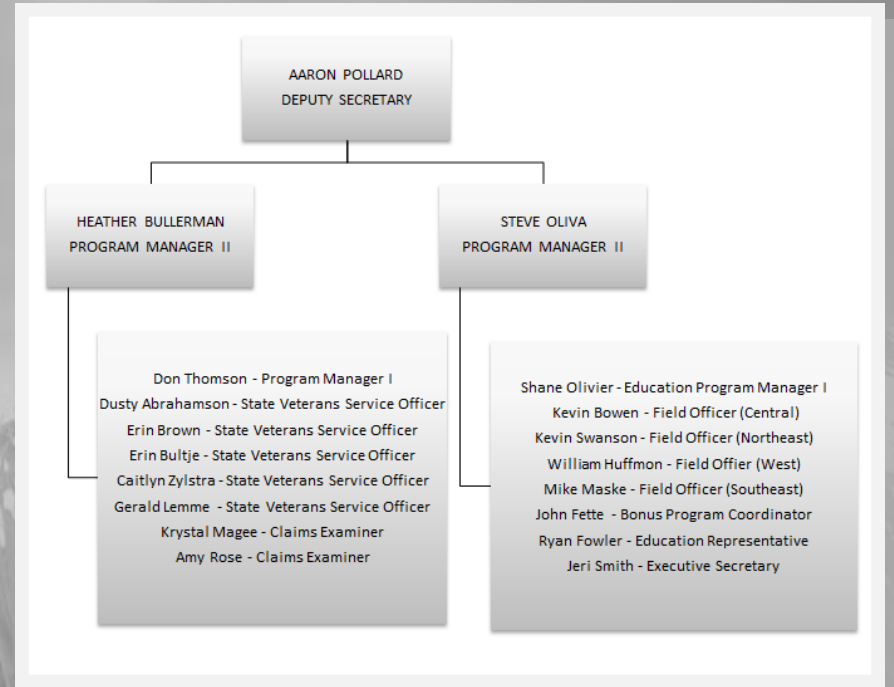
AARON POLLARD
DEPUTY SECRETARY

HEATHER BULLERMAN
PROGRAM MANAGER II

STEVE OLIVA
PROGRAM MANAGER II

Don Thomson - Program Manager I
Dusty Abrahamson - State Veterans Service Officer
Erin Brown - State Veterans Service Officer
Erin Bultje - State Veterans Service Officer
Caitlyn Zylstra - State Veterans Service Officer
Gerald Lemme - State Veterans Service Officer
Krystal Magee - Claims Examiner
Amy Rose - Claims Examiner

Shane Olivier - Education Program Manager I
Kevin Bowen - Field Officer (Central)
Kevin Swanson - Field Officer (Northeast)
William Huffmon - Field Offier (West)
Mike Maske - Field Officer (Southeast)
John Fette - Bonus Program Coordinator
Ryan Fowler - Education Representative
Jeri Smith - Executive Secretary